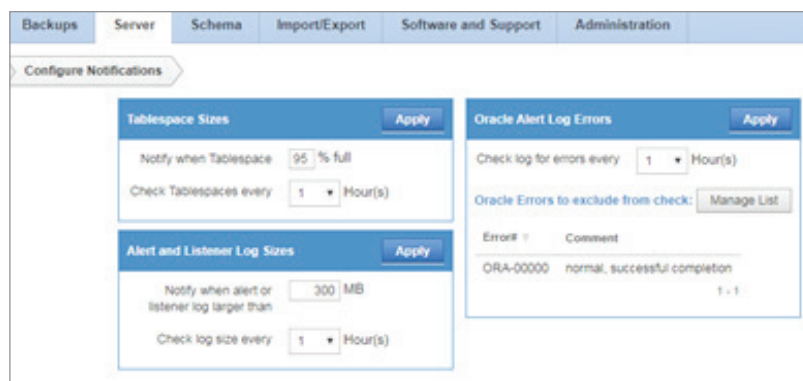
Backups Server Schema Import/Export Software and Support Administration

Configure Notifications

Tablespace Sizes
Apply

Notify when Tablespace 95 % full

Check Tablespaces every 1 Hour(s)

Alert and Listener Log Sizes
Apply

Notify when alert or listener log larger than 300 MB

Check log size every 1 Hour(s)

Oracle Alert Log Errors
Apply

Check log for errors every 1 Hour(s)

Oracle Errors to exclude from check: Manage List

| Error# | Comment |
|---|---|
| ORA-00000 | normal, successful completion |

1 - 1